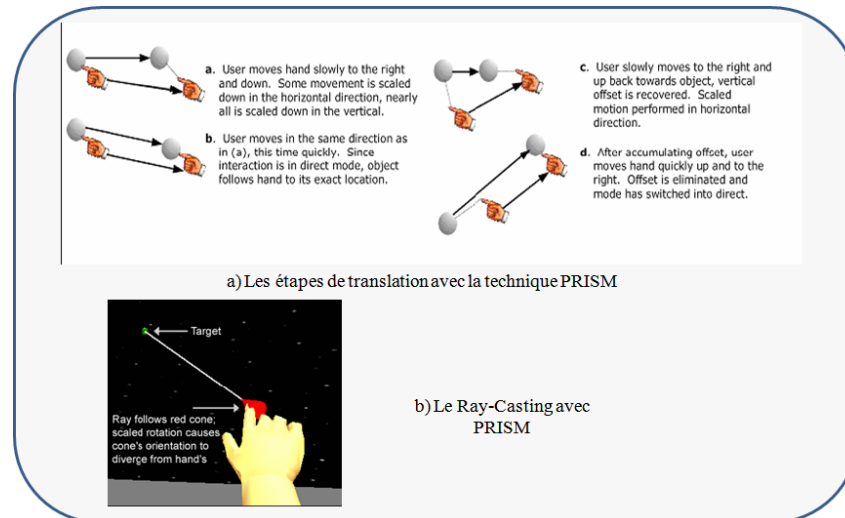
a. User moves hand slowly to the right and down. Some movement is scaled down in the horizontal direction, nearly all is scaled down in the vertical.

b. User moves in the same direction as in (a), this time quickly. Since interaction is in direct mode, object follows hand to its exact location.

c. User slowly moves to the right and up back towards object, vertical offset is recovered. Scaled motion performed in horizontal direction.

d. After accumulating offset, user moves hand quickly up and to the right. Offset is eliminated and mode has switched into direct.

a) Les étapes de translation avec la technique PRISM

Target

Ray follows red cone; scaled rotation causes cone's orientation to diverge from hand's

b) Le Ray-Casting avec PRISM